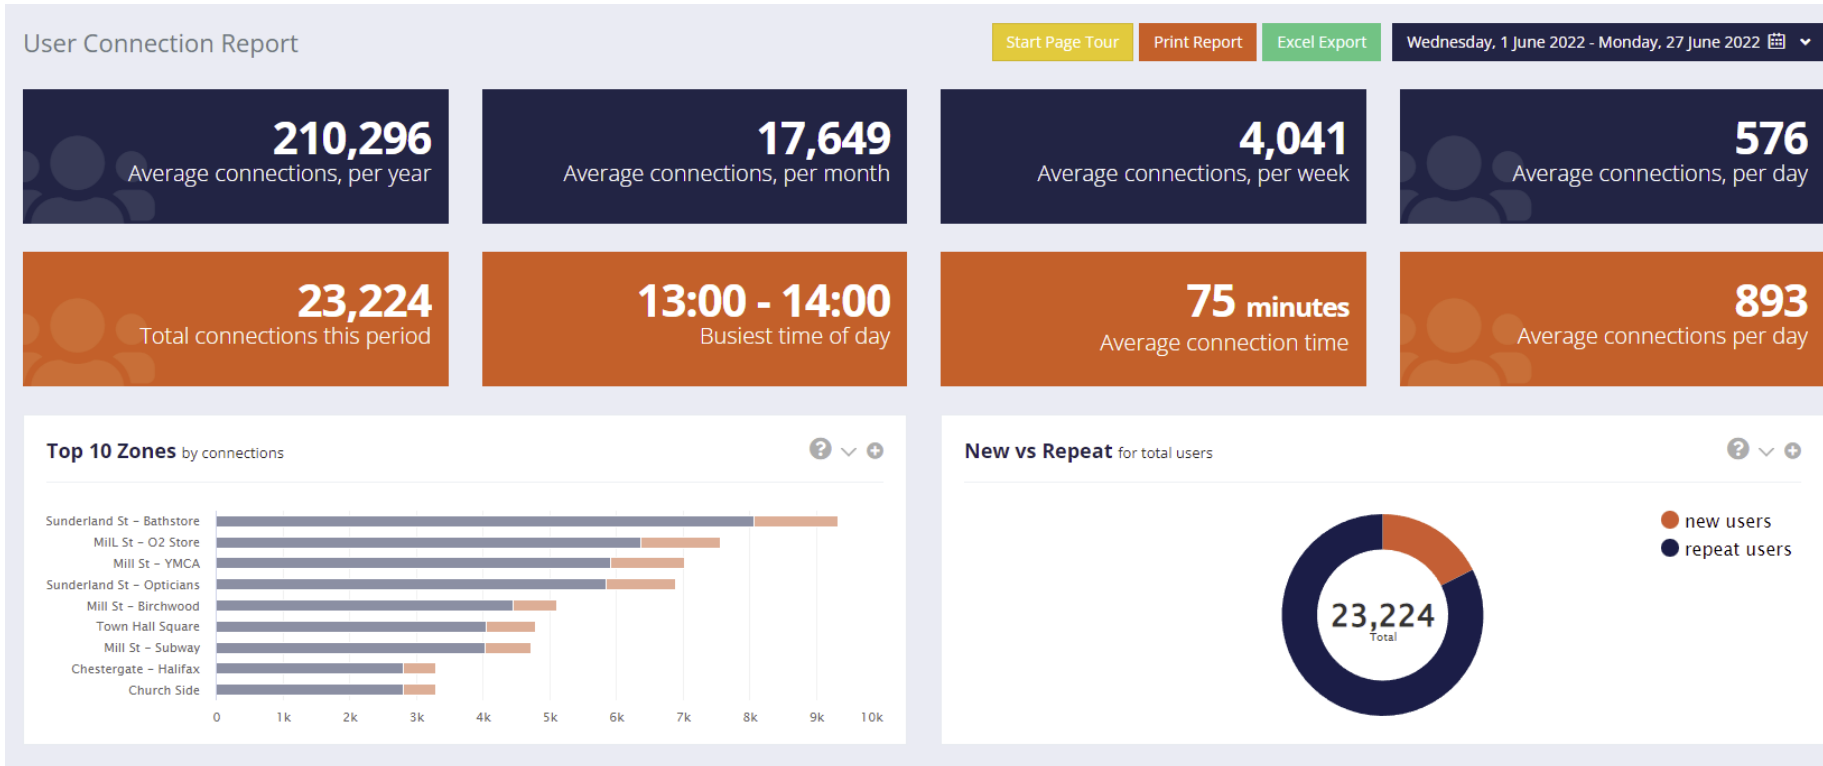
User Connection Report

Start Page Tour Print Report Excel Export Wednesday, 1 June 2022 - Monday, 27 June 2022

210,296
Average connections, per year

17,649
Average connections, per month

4,041
Average connections, per week

576
Average connections, per day

23,224
Total connections this period

13:00 - 14:00
Busiest time of day

75 minutes
Average connection time

893
Average connections per day

Top 10 Zones by connections

Sunderland St – Bathstore
MilL St – O2 Store
Mill St – YMCA
Sunderland St – Opticians
Mill St – Birchwood
Town Hall Square
Mill St – Subway
Chestergate – Halifax
Church Side

0 1k 2k 3k 4k 5k 6k 7k 8k 9k 10k

New vs Repeat for total users

new users
repeat users

23,224
Total